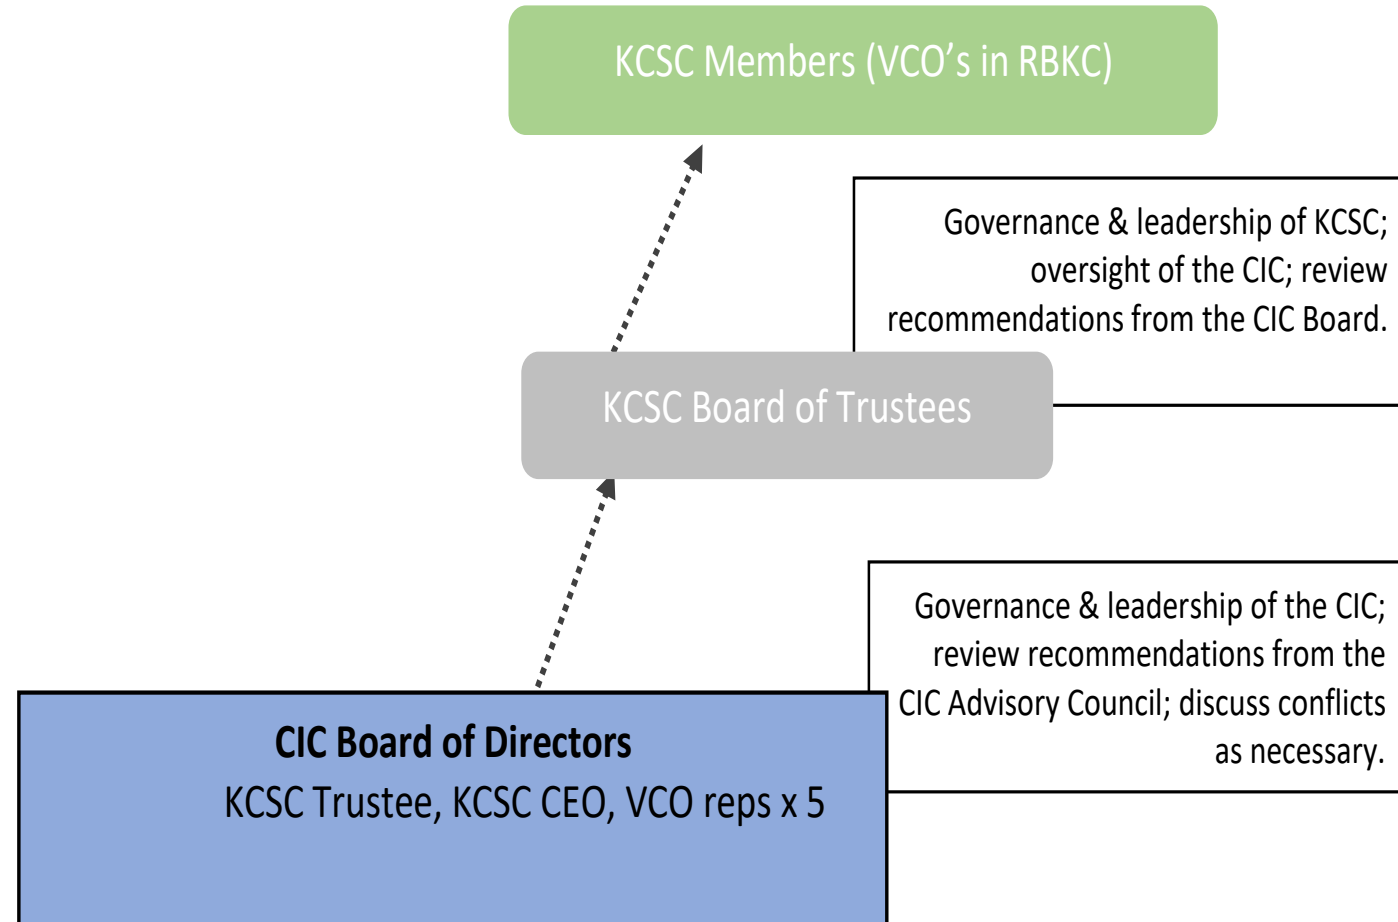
KCSC Members (VCO's in RBKC)

Governance & leadership of KCSC; oversight of the CIC; review recommendations from the CIC Board.

KCSC Board of Trustees

Governance & leadership of the CIC; review recommendations from the CIC Advisory Council; discuss conflicts as necessary.

**CIC Board of Directors**
KCSC Trustee, KCSC CEO, VCO reps x 5